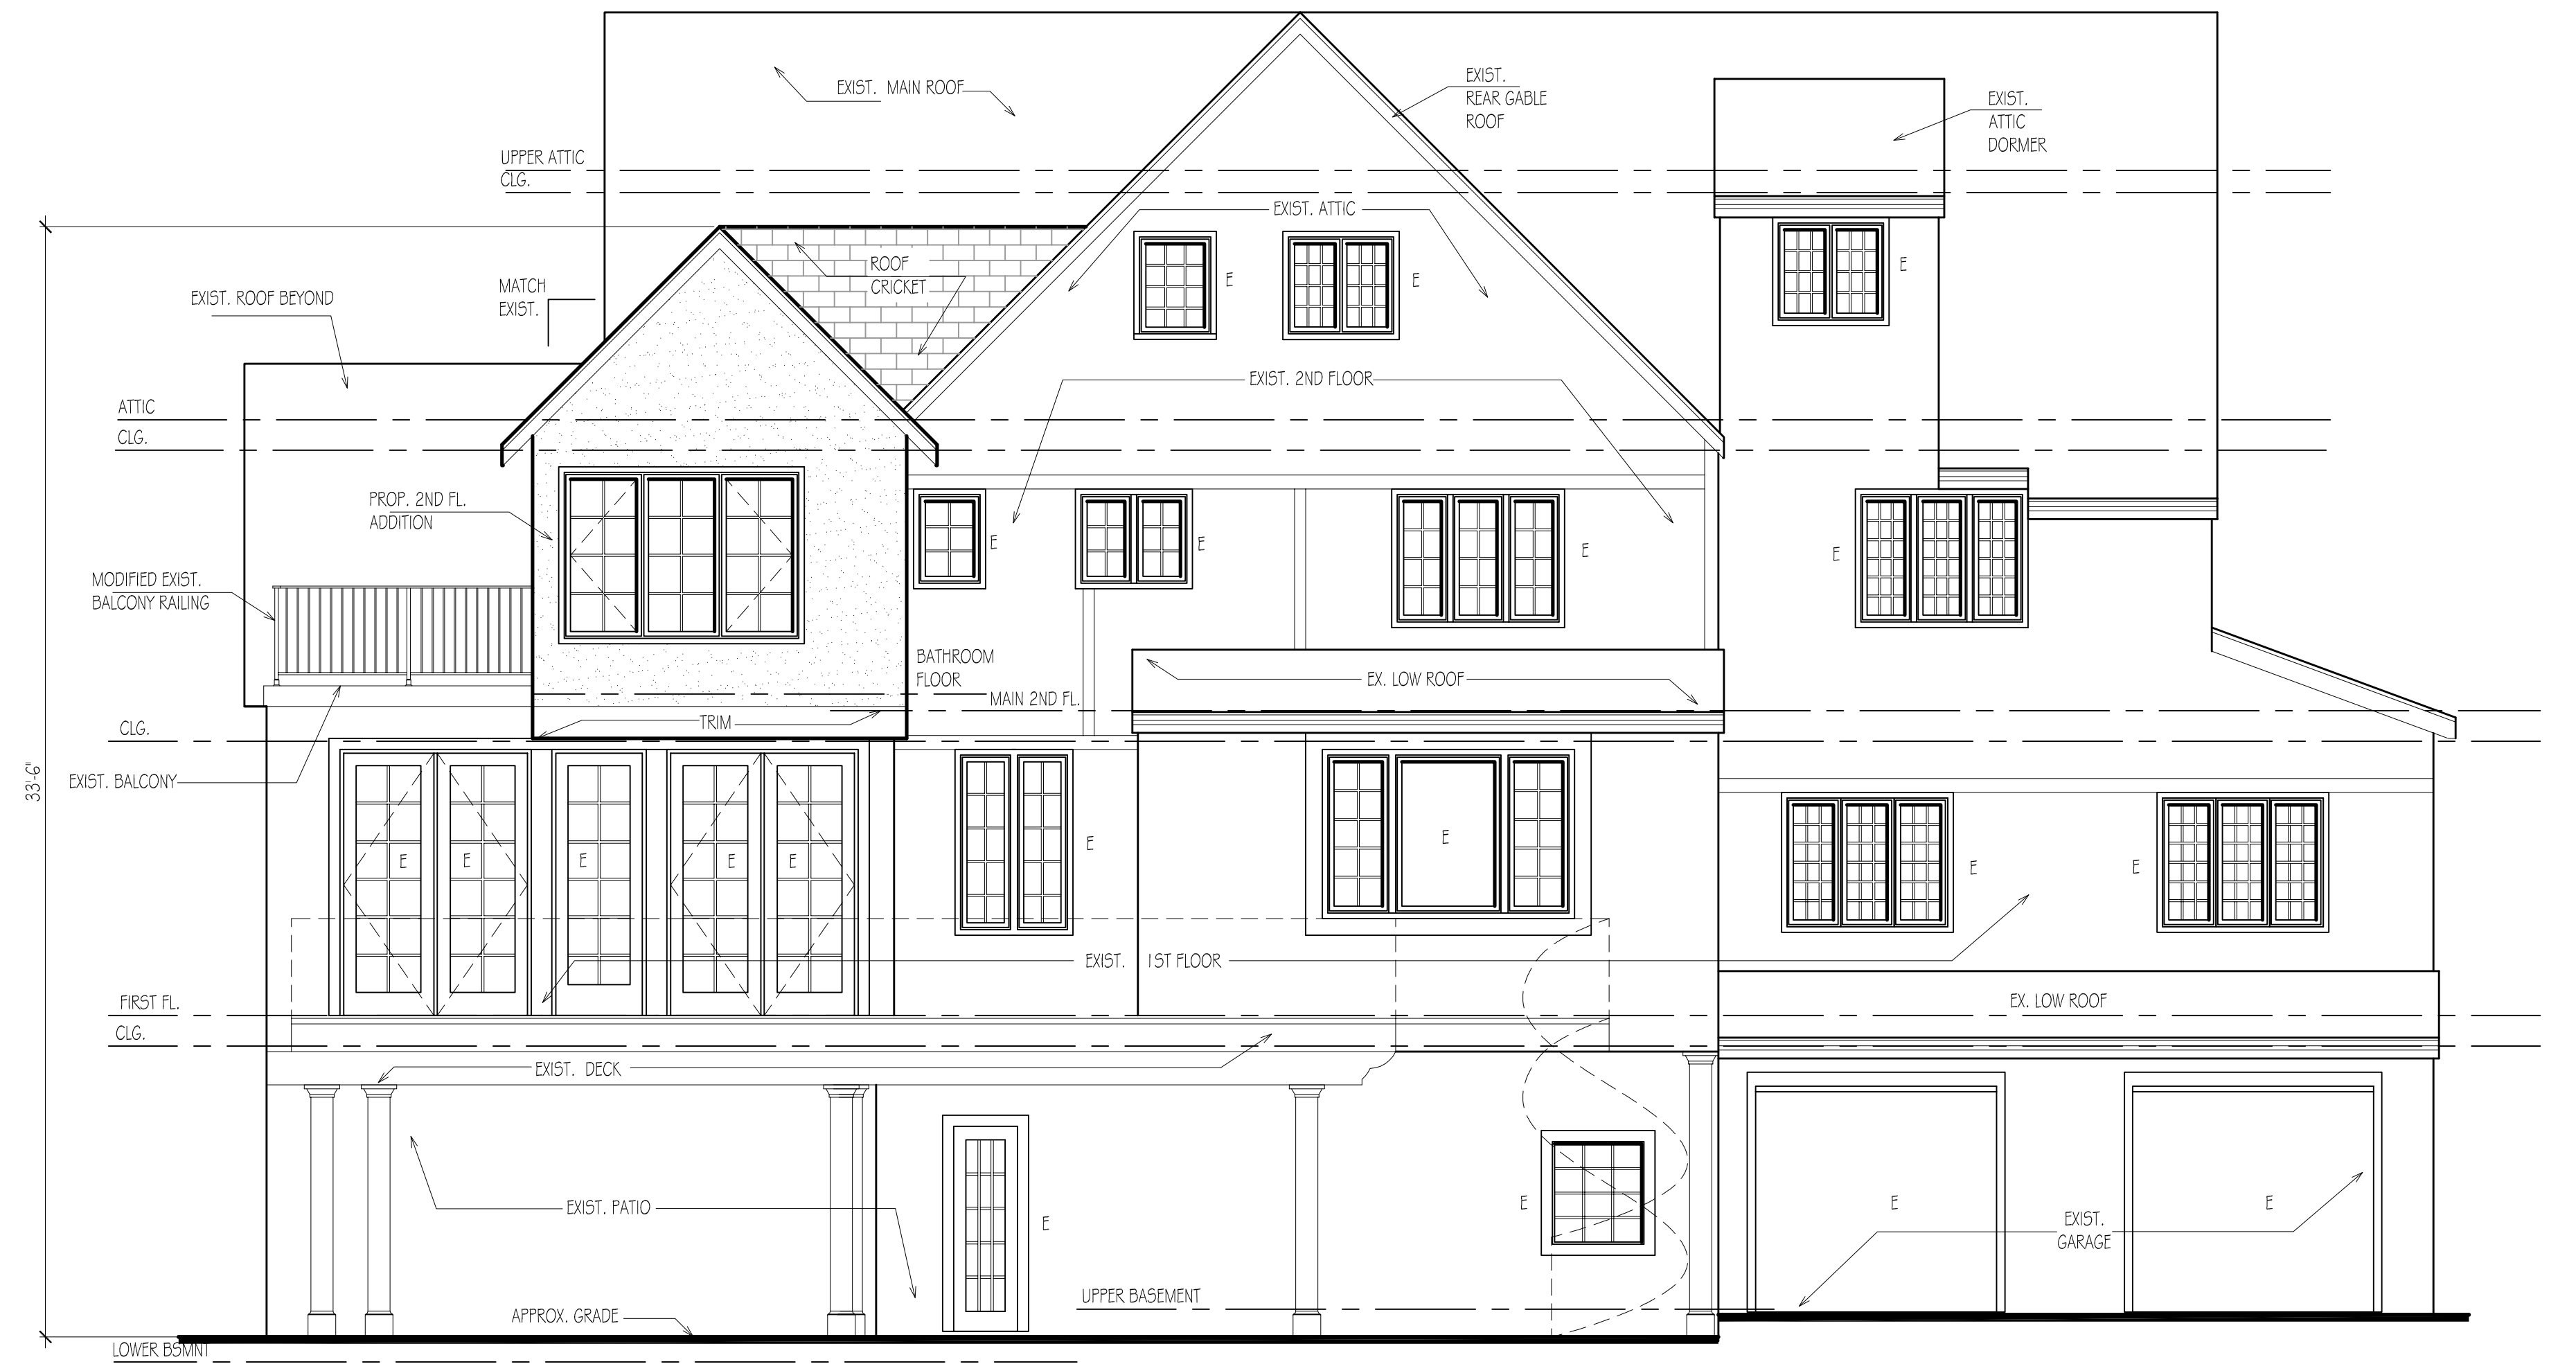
EXIST. MAIN ROOF

EXIST. REAR GABLE ROOF

EXIST. ATTIC DORMER

UPPER ATTIC CLG.

EXIST. ATTIC

E

E

E

ROOF CRICKET

MATCH EXIST.

EXIST. ROOF BEYOND

EXIST. 2ND FLOOR

ATTIC

CLG.

PROP. 2ND FL. ADDITION

E

E

E

E

MODIFIED EXIST. BALCONY RAILING

BATHROOM FLOOR

EX. LOW ROOF

MAIN 2ND FL.

TRIM

CLG.

33'-6"

EXIST. BALCONY

E E E E E

E

E

E

E

EXIST. 1ST FLOOR

FIRST FL.

EX. LOW ROOF

CLG.

EXIST. DECK

EXIST. PATIO

E

E

E

E

EXIST. GARAGE

UPPER BASEMENT

APPROX. GRADE

LOWER BSMNT